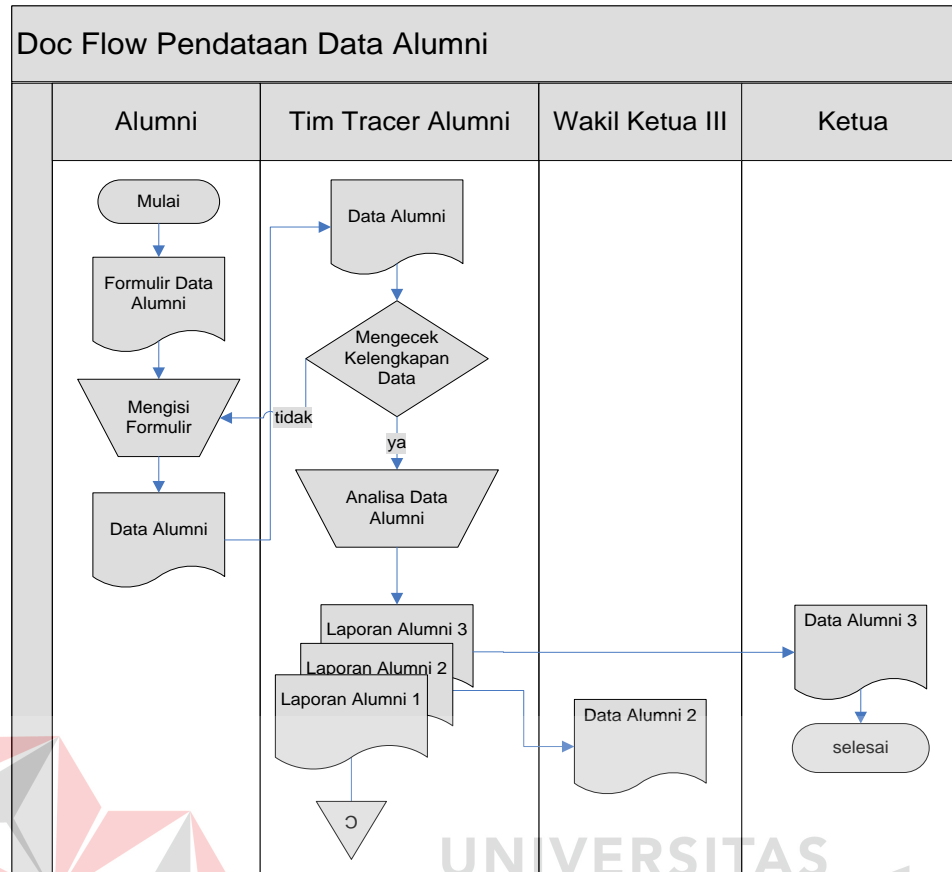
Doc Flow Pendataan Data Alumni

| Alumni | Tim Tracer Alumni | Wakil Ketua III | Ketua |
|---|---|---|---|

Mulai

Formulir Data Alumni

Mengisi Formulir

Data Alumni

Data Alumni

Mengecek Kelengkapan Data

tidak

ya

Analisa Data Alumni

Laporan Alumni 3

Laporan Alumni 2

Laporan Alumni 1

C

Data Alumni 2

Data Alumni 3

selesai

UNIVERSITAS